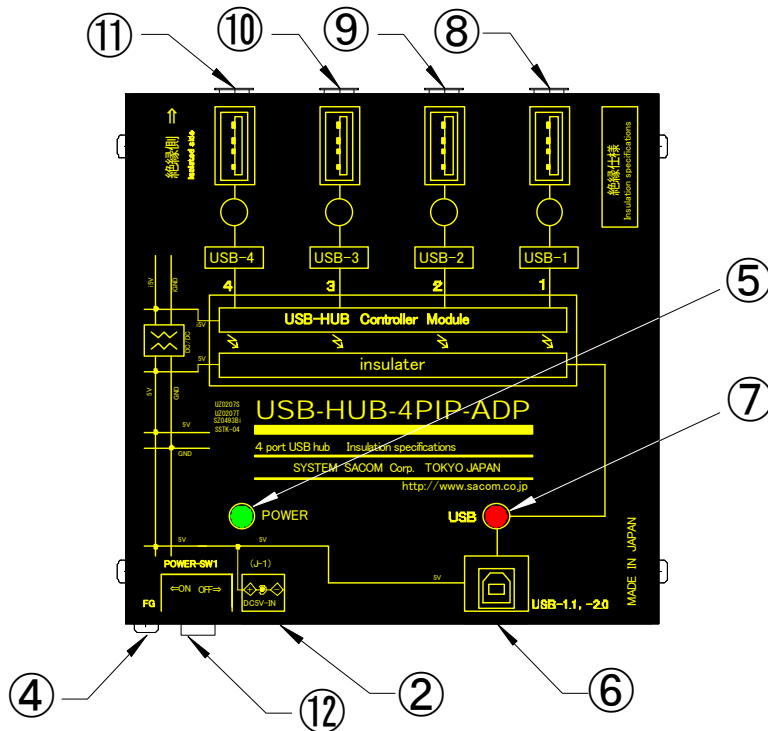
⑪ ⑩ ⑨ ⑧

⇑ 絶縁側 isolated side

絶縁仕様 Insulation specifications

USB-4 USB-3 USB-2 USB-1

4 3 2 1

⑤

USB-HUB Controller Module

insulater

⑦

ISV GND ISV DC/DC 5V 5V GND

UZ0207S UZ0207T SZ0483Bi SSTK-04

USB-HUB-4PIP-ADP

5V GND

4 port USB hub Insulation specifications

SYSTEM SACOM Corp. TOKYO JAPAN

http://www.sacom.co.jp

POWER

USB

5V

POWER-SW1

⇐ON OFF⇒

(J-1)

DC5V-IN

5V

USB-1.1, -2.0

MADE IN JAPAN

FG

④ ⑫ ② ⑥